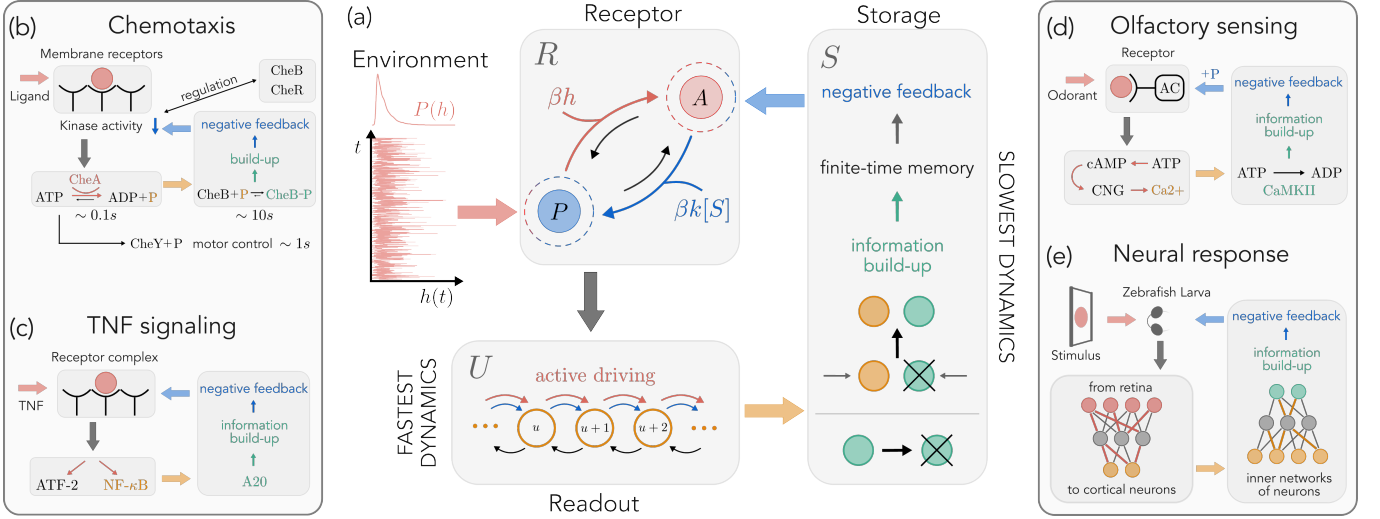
(b) Chemotaxis

Membrane receptors

Ligand

regulation

CheB
CheR

Kinase activity

negative feedback

build-up

CheA

ATP ⇌ ADP+P

CheB+P ⇌ CheB-P

$\sim 0.1s$

$\sim 10s$

CheY+P   motor control $\sim 1s$

(c) TNF signaling

Receptor complex

TNF

negative feedback

information build-up

ATF-2   NF-$\kappa$B

A20

(a)

Environment

$P(h)$

$t$

$h(t)$

Receptor

$R$

$\beta h$

$A$

$P$

$\beta k[S]$

FASTEST DYNAMICS

$U$

active driving

$u$   $u+1$   $u+2$

Readout

Storage

$S$

negative feedback

finite-time memory

information build-up

SLOWEST DYNAMICS

(d) Olfactory sensing

Receptor

Odorant

AC

+P

negative feedback

information build-up

cAMP ← ATP

CNG → Ca2+

ATP → ADP

CaMKII

(e) Neural response

Zebrafish Larva

Stimulus

negative feedback

information build-up

from retina

to cortical neurons

inner networks of neurons